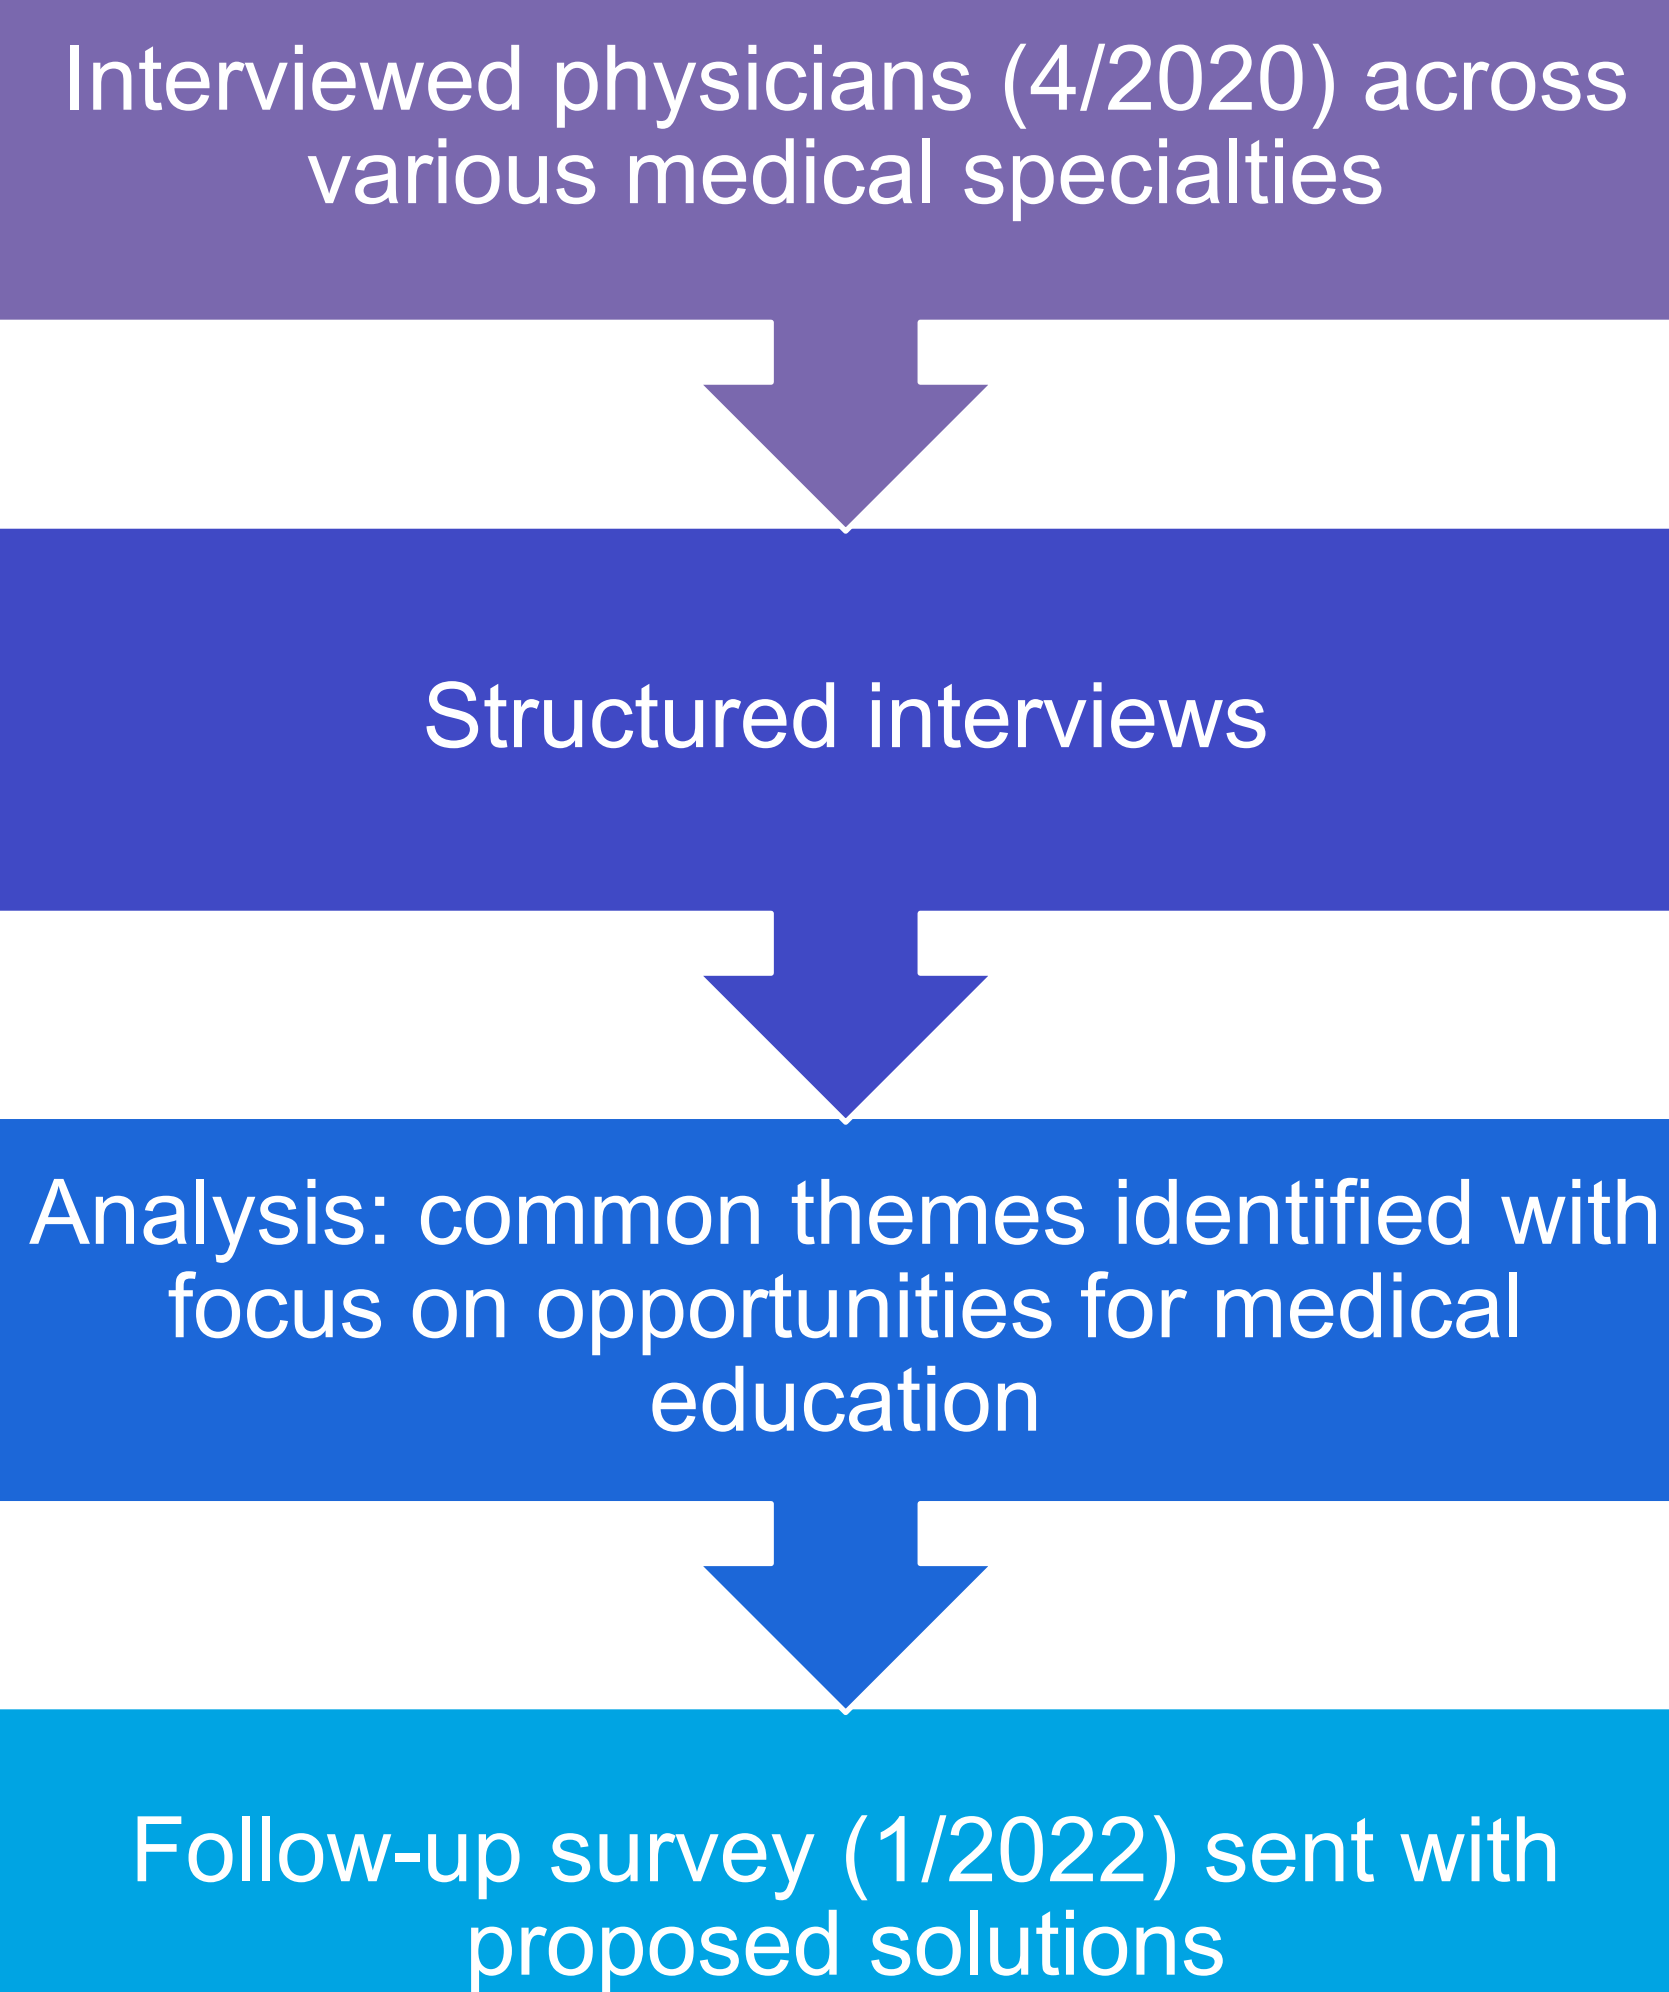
Interviewed physicians (4/2020) across various medical specialties

Structured interviews

Analysis: common themes identified with focus on opportunities for medical education

Follow-up survey (1/2022) sent with proposed solutions